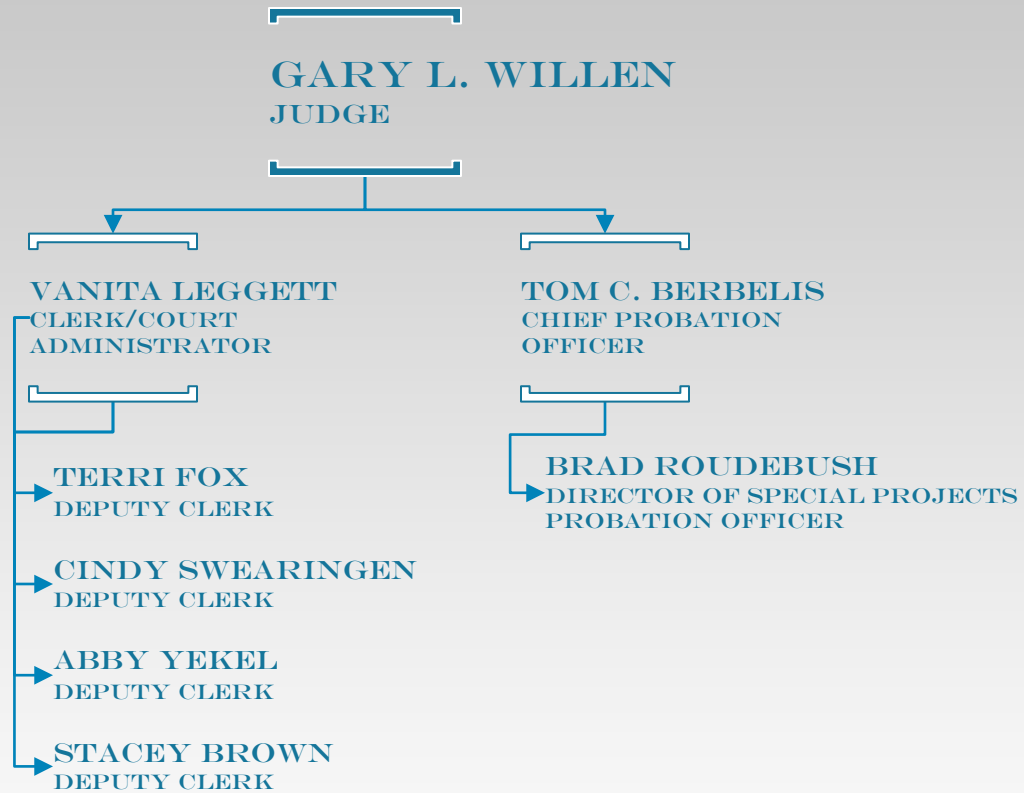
GARY L. WILLEN
JUDGE

VANITA LEGGETT
CLERK/COURT ADMINISTRATOR

TERRI FOX
DEPUTY CLERK

CINDY SWEARINGEN
DEPUTY CLERK

ABBY YEKEL
DEPUTY CLERK

STACEY BROWN
DEPUTY CLERK

TOM C. BERBELIS
CHIEF PROBATION OFFICER

BRAD ROUDEBUSH
DIRECTOR OF SPECIAL PROJECTS
PROBATION OFFICER